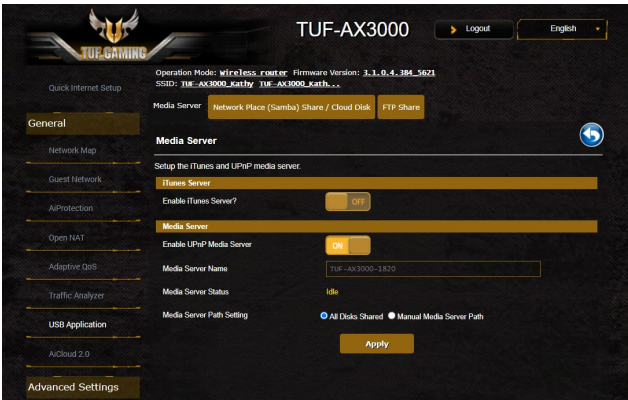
TUF GAMING

TUF-AX3000

Logout

English

Quick Internet Setup

Operation Mode: Wireless router Firmware Version: 3.1.0.4.384_5621
SSID: TUF-AX3000_Kathy TUF-AX3000_Kath...

Media Server

Network Place (Samba) Share / Cloud Disk

FTP Share

General

Network Map

Guest Network

AiProtection

Open NAT

Adaptive QoS

Traffic Analyzer

USB Application

AiCloud 2.0

Advanced Settings

Media Server

Setup the iTunes and UPnP media server.

iTunes Server

Enable iTunes Server?

OFF

Media Server

Enable UPnP Media Server

ON

Media Server Name

TUF-AX3000-1820

Media Server Status

Idle

Media Server Path Setting

All Disks Shared

Manual Media Server Path

Apply